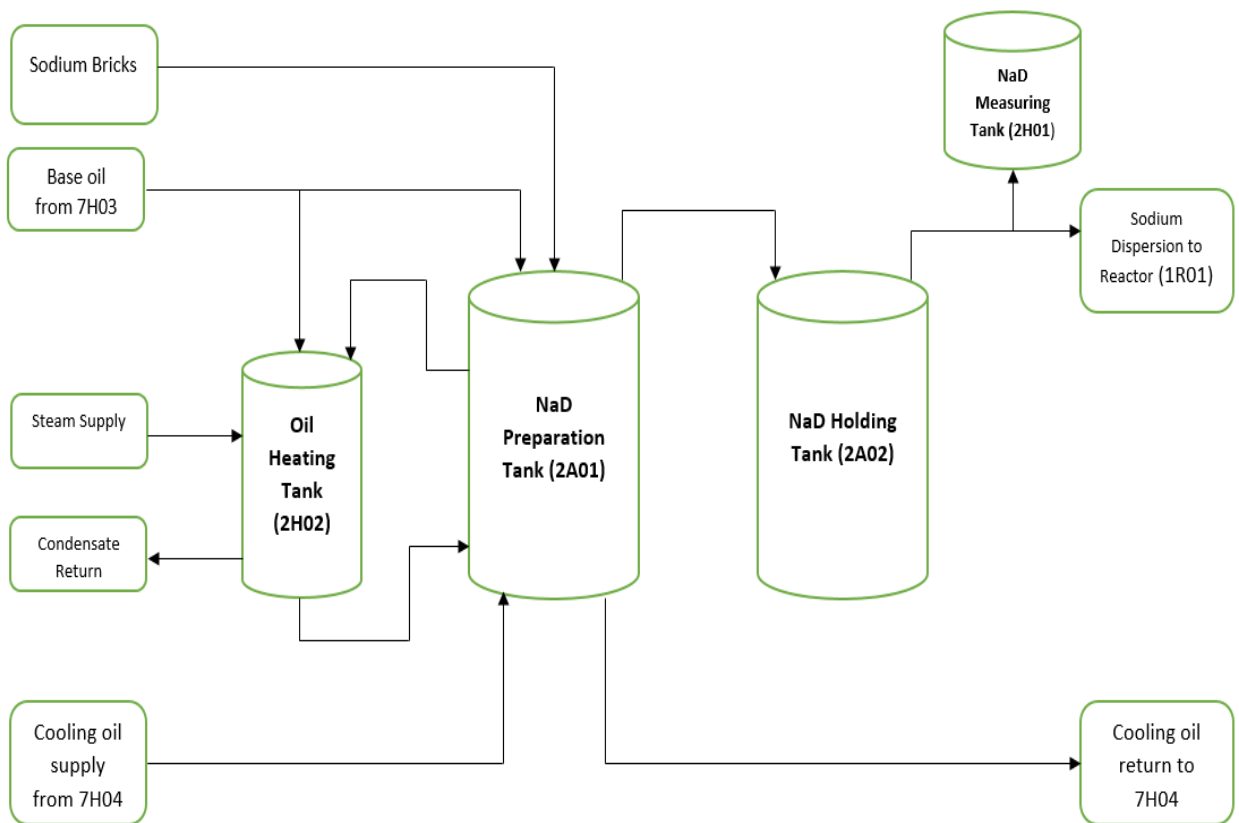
Sodium Bricks

Base oil from 7H03

Steam Supply

Condensate Return

Oil Heating Tank (2H02)

NaD Preparation Tank (2A01)

NaD Holding Tank (2A02)

NaD Measuring Tank (2H01)

Sodium Dispersion to Reactor (1R01)

Cooling oil supply from 7H04

Cooling oil return to 7H04